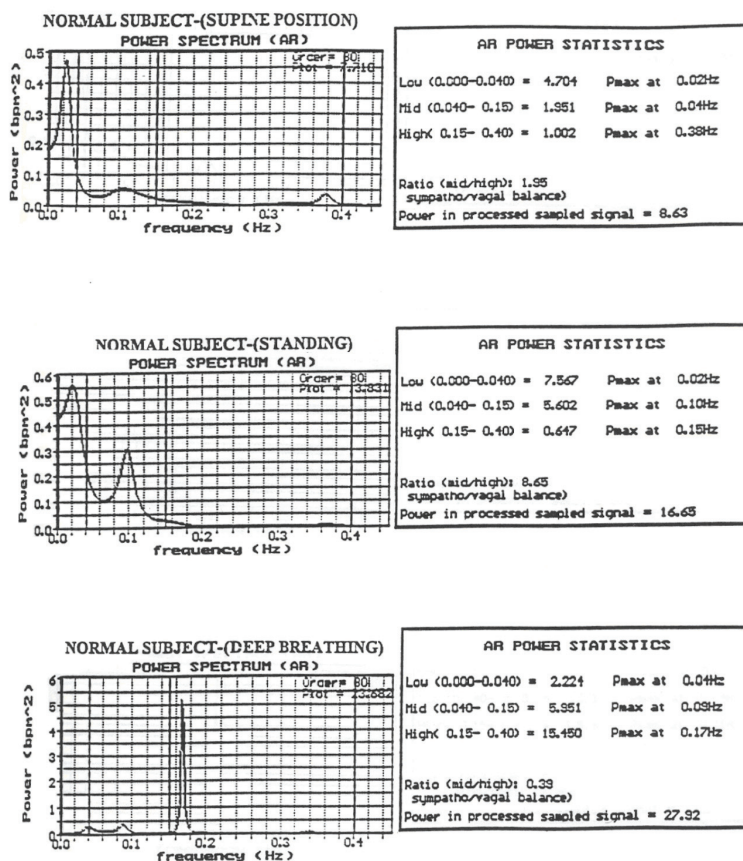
NORMAL SUBJECT-(SUPINE POSITION)
POWER SPECTRUM (AR)

Order= 80
Ptot = 7.710

Power (bpm^2)
0.5
0.4
0.3
0.2
0.1
0.0
0.0 0.1 0.2 0.3 0.4
frequency (Hz)

AR POWER STATISTICS

Low (0.000-0.040) = 4.704 Pmax at 0.02Hz
Mid (0.040- 0.15) = 1.951 Pmax at 0.04Hz
High( 0.15- 0.40) = 1.002 Pmax at 0.38Hz

Ratio (mid/high): 1.95
sympatho/vagal balance)
Power in processed sampled signal = 8.63

NORMAL SUBJECT-(STANDING)
POWER SPECTRUM (AR)

Order= 80
Ptot = 3.831

Power (bpm^2)
0.6
0.5
0.4
0.3
0.2
0.1
0.0
0.0 0.1 0.2 0.3 0.4
frequency (Hz)

AR POWER STATISTICS

Low (0.000-0.040) = 7.567 Pmax at 0.02Hz
Mid (0.040- 0.15) = 5.602 Pmax at 0.10Hz
High( 0.15- 0.40) = 0.647 Pmax at 0.15Hz

Ratio (mid/high): 8.65
sympatho/vagal balance)
Power in processed sampled signal = 16.65

NORMAL SUBJECT-(DEEP BREATHING)
POWER SPECTRUM (AR)

Order= 80
Ptot = 23.682

Power (bpm^2)
6
5
4
3
2
1
0
0.0 0.1 0.2 0.3 0.4
frequency (Hz)

AR POWER STATISTICS

Low (0.000-0.040) = 2.224 Pmax at 0.04Hz
Mid (0.040- 0.15) = 5.951 Pmax at 0.09Hz
High( 0.15- 0.40) = 15.450 Pmax at 0.17Hz

Ratio (mid/high): 0.39
sympatho/vagal balance)
Power in processed sampled signal = 27.92